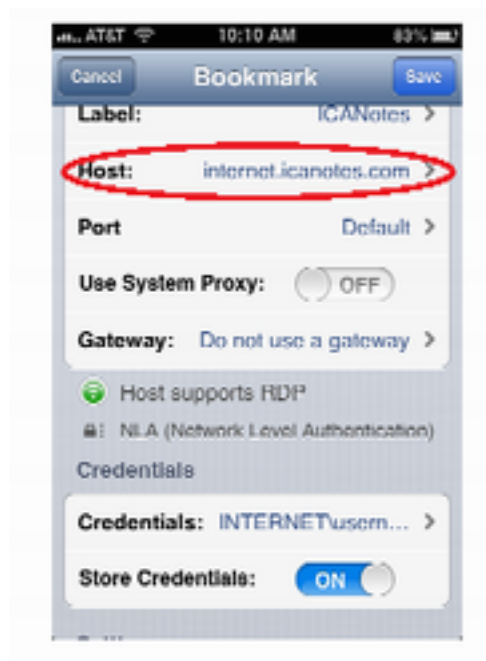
AT&T 10:10 AM 83%

Cancel Bookmark Save

Label: ICANotes >

Host: internet.icanotes.com >

Port Default >

Use System Proxy: OFF

Gateway: Do not use a gateway >

Host supports RDP

NLA (Network Level Authentication)

Credentials

Credentials: INTERNET\usern... >

Store Credentials: ON